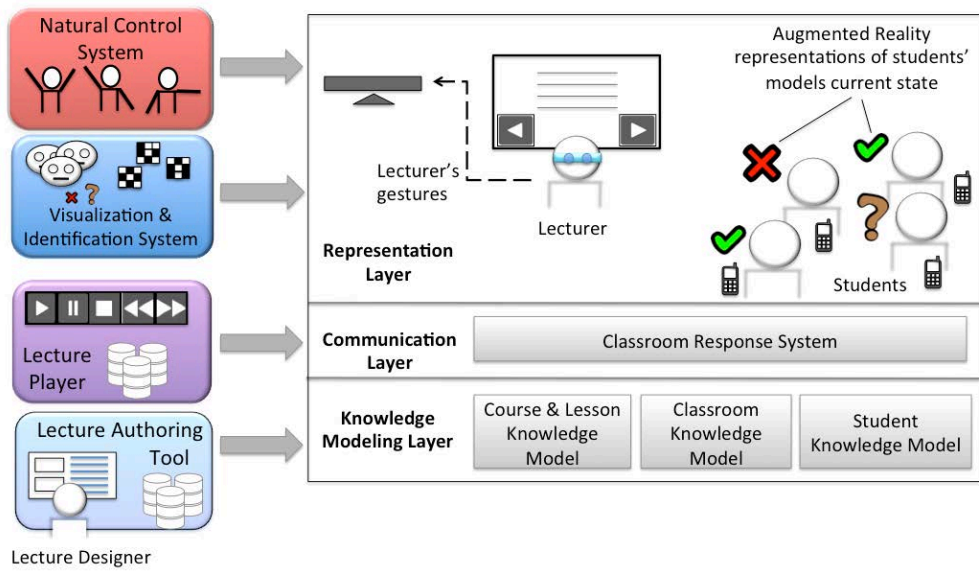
Natural Control System

Visualization & Identification System

Lecture Player

Lecture Authoring Tool

Lecture Designer

Augmented Reality representations of students' models current state

Lecturer's gestures

Lecturer

Representation Layer

Students

Communication Layer

Classroom Response System

Knowledge Modeling Layer

Course & Lesson Knowledge Model

Classroom Knowledge Model

Student Knowledge Model